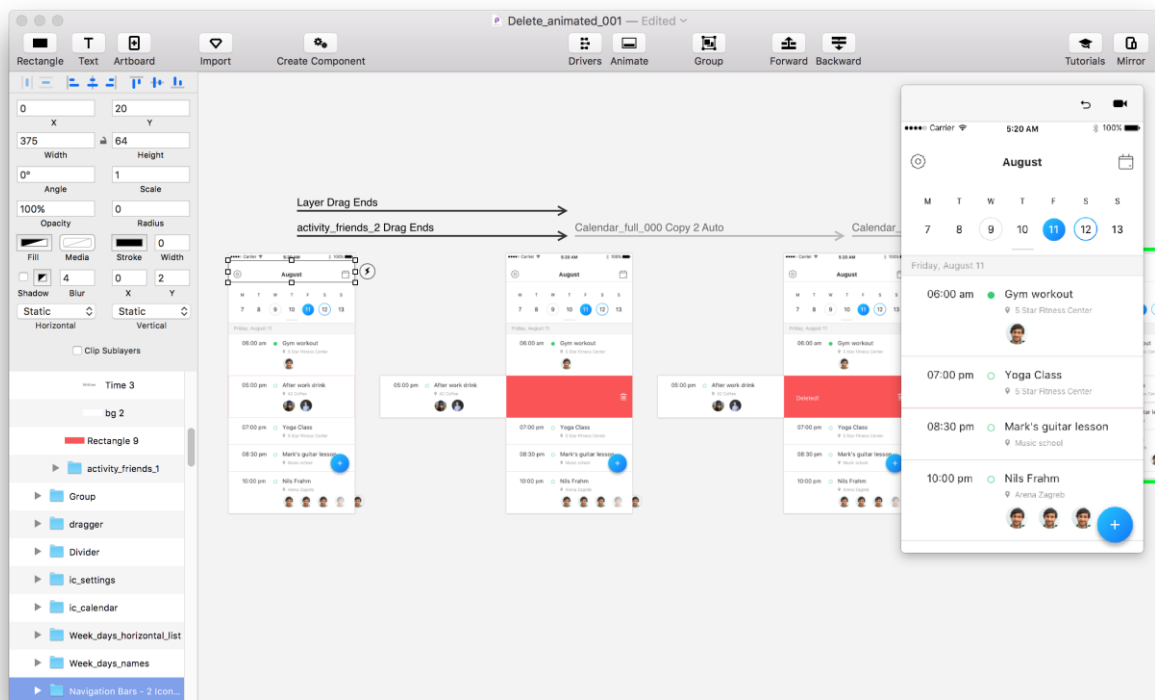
Delete_animated_001 — Edited

Rectangle Text Artboard Import Create Component Drivers Animate Group Forward Backward Tutorials Mirror

0 X 20 Y
375 Width 64 Height
0° Angle 1 Scale
100% Opacity 0 Radius
Fill Media Stroke 0 Width
Shadow 4 Blur 0 X 2 Y
Static Horizontal Static Vertical
Clip Sublayers

Time 3
bg 2
Rectangle 9
activity_friends_1
Group
dragger
Divider
ic_settings
ic_calendar
Week_days_horizontal_list
Week_days_names
Navigation Bars - 2 Icon...

Layer Drag Ends
activity_friends_2 Drag Ends
Calendar_full_000 Copy 2 Auto
Calendar_

August
M T W T F S S
7 8 9 10 11 12 13
Friday, August 11
06:00 am Gym workout
05:00 pm After work drink
07:00 pm Yoga Class
08:30 pm Mark's guitar lesson
10:00 pm Nils Frahm
Deleted!

●●●●● Carrier
5:20 AM
100%
August
M T W T F S S
7 8 9 10 11 12 13
Friday, August 11
06:00 am Gym workout
5 Star Fitness Center
07:00 pm Yoga Class
5 Star Fitness Center
08:30 pm Mark's guitar lesson
Music school
10:00 pm Nils Frahm
Arena Zagreb
+